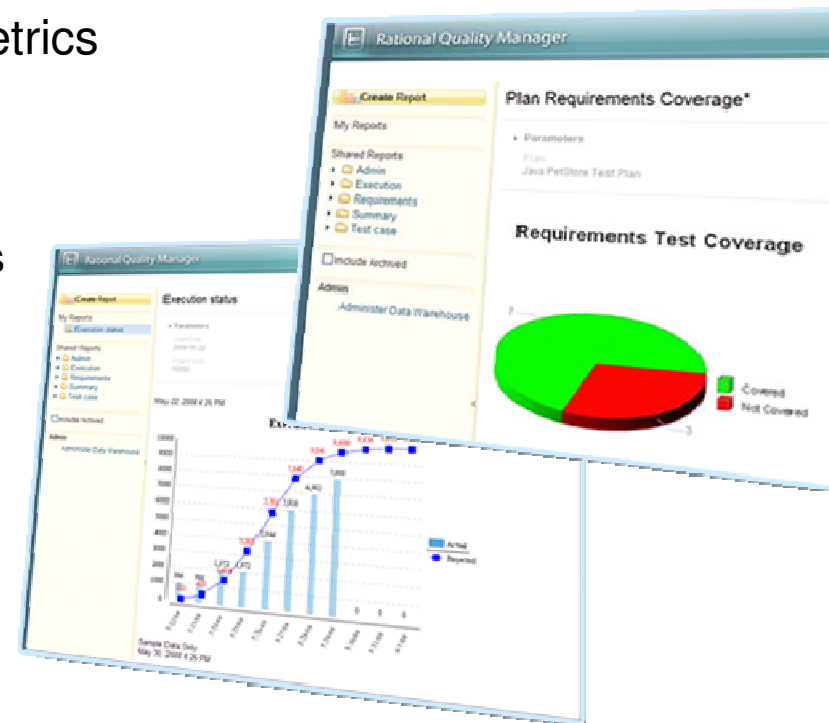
etrics

s

Rational Quality Manager

Create Report

My Reports

Shared Reports
Admin
Execution
Requirements
Summary
Test case

Include Archived

Admin

Administer Data Warehouse

Plan Requirements Coverage*

Parameters

Plan
Java PetStore Test Plan

Requirements Test Coverage

7

3

Covered
Not Covered

Rational Quality Manager

Create Report

My Reports
Execution status

Shared Reports
Admin
Execution
Requirements
Summary
Test case

Include Archived

Admin
Administer Data Warehouse

Execution status

Parameters

May 22, 2008 4:26 PM

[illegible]

10000
9000
8000
7000
6000
5000
4000
3000
2000
1000
0

Actual
Projected

Sample Data Only
May 30, 2008 4:26 PM